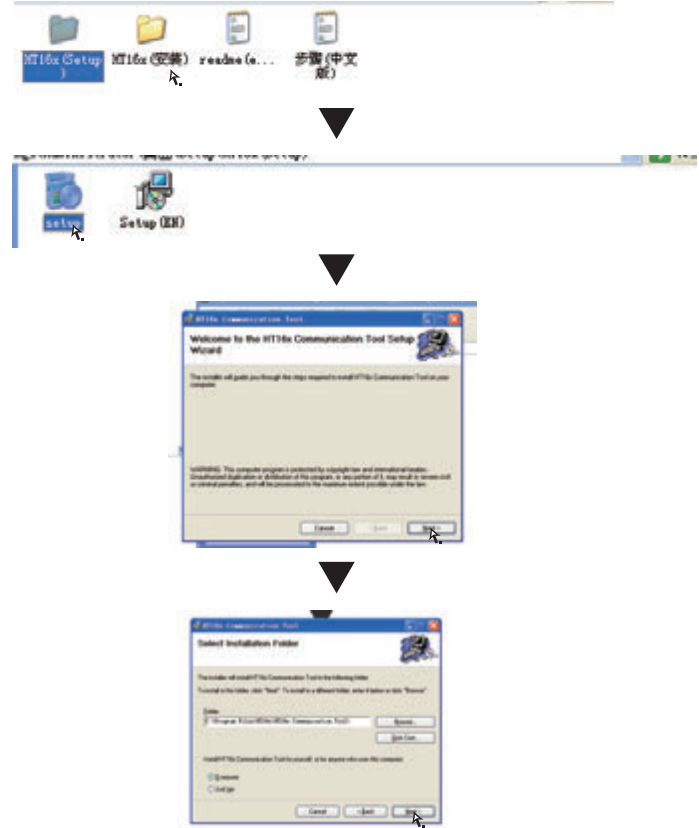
HT16x(Setup) HT16x(安装) readme(e... 步骤(中文版)

setup Setup(EN)

HT16x Communication Tool

Welcome to the HT16x Communication Tool Setup Wizard

The installer will guide you through the steps required to install HT16x Communication Tool on your computer.

WARNING: This computer program is protected by copyright law and international treaties. Unauthorized duplication or distribution of this program, or any portion of it, may result in severe civil or criminal penalties, and will be prosecuted to the maximum extent possible under the law.

Cancel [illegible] Next >

HT16x Communication Tool

Select Installation Folder

The installer will install HT16x Communication Tool to the following folder.

To install in this folder, click "Next". To install to a different folder, enter it below or click "Browse".

Folder:
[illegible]

Browse...

Disk Cost...

Install HT16x Communication Tool for yourself, or for anyone who uses this computer:

Everyone

Just me

Cancel < Back Next >